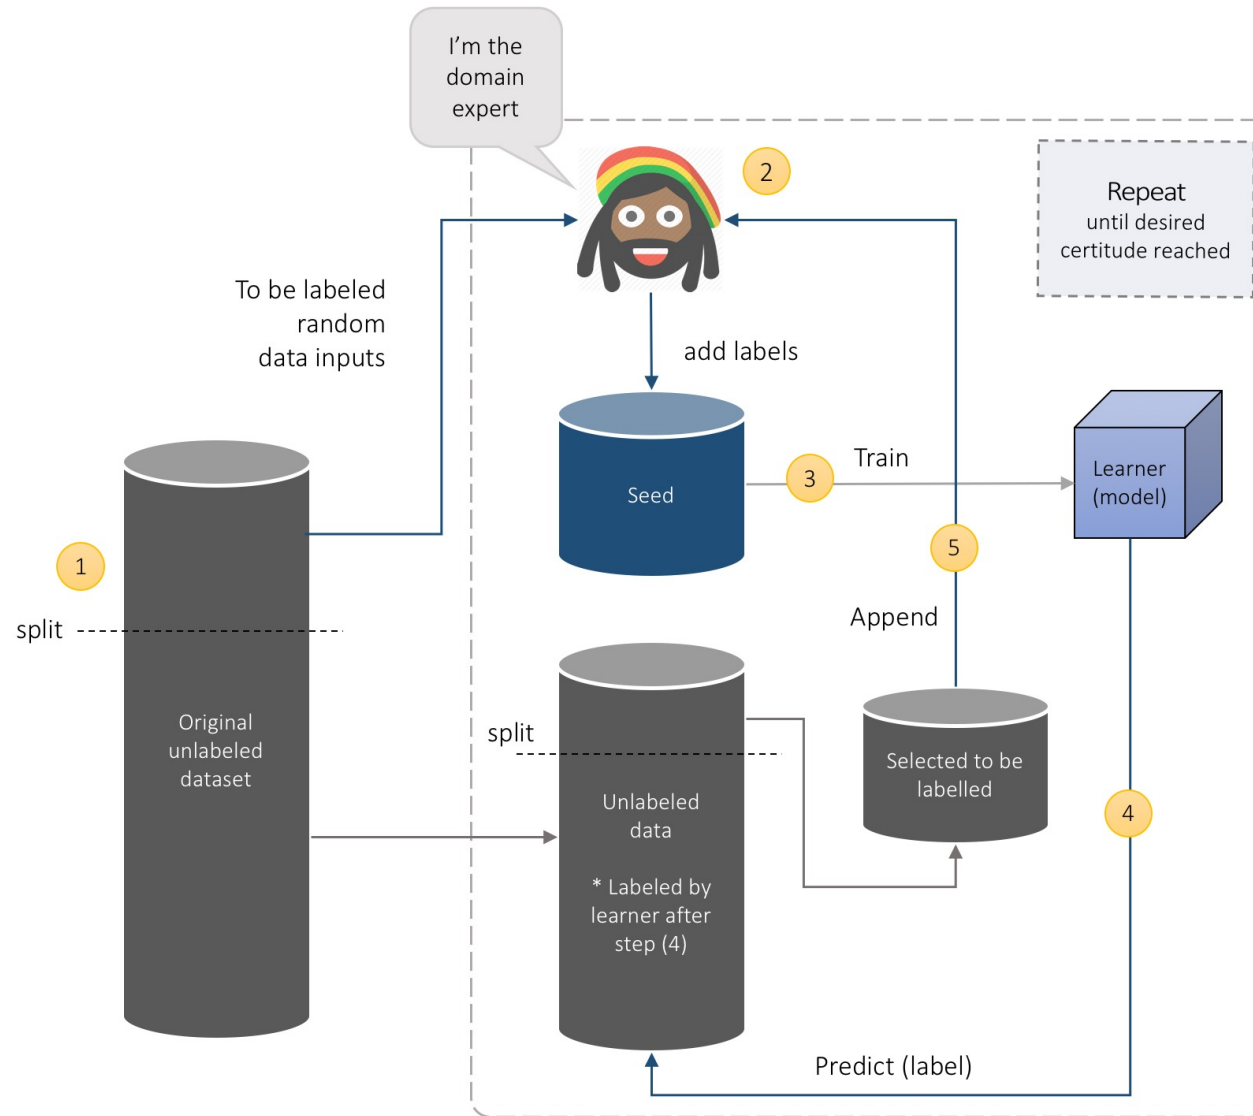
I'm the domain expert

2

Repeat
until desired certitude reached

To be labeled random data inputs

add labels

Seed

3

Train

Learner (model)

5

1

split

Append

Original unlabeled dataset

split

Unlabeled data

* Labeled by learner after step (4)

Selected to be labelled

4

Predict (label)